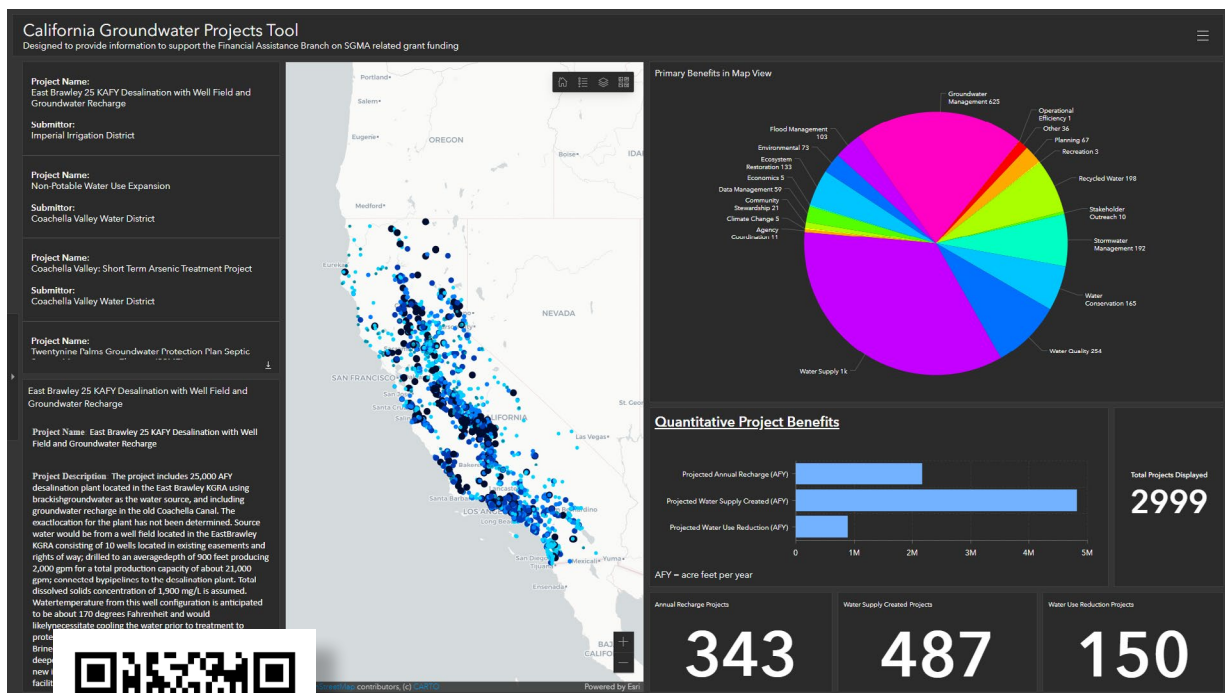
California Groundwater Projects Tool
Designed to provide information to support the Financial Assistance Branch on SGMA related grant funding

Project Name:
East Brawley 25 KAFY Desalination with Well Field and Groundwater Recharge

Submittor:
Imperial Irrigation District

Project Name:
Non-Potable Water Use Expansion

Submittor:
Coachella Valley Water District

Project Name:
Coachella Valley: Short Term Arsenic Treatment Project

Submittor:
Coachella Valley Water District

Project Name:
Twentynine Palms Groundwater Protection Plan Septic

East Brawley 25 KAFY Desalination with Well Field and Groundwater Recharge

Project Name East Brawley 25 KAFY Desalination with Well Field and Groundwater Recharge

Project Description The project includes 25,000 AFY desalination plant located in the East Brawley KGRA using brackishgroundwater as the water source, and including groundwater recharge in the old Coachella Canal. The exactlocation for the plant has not been determined. Source water would be from a well field located in the EastBrawley KGRA consisting of 10 wells located in existing easements and rights of way; drilled to an averagedepth of 900 feet producing 2,000 gpm for a total production capacity of about 21,000 gpm; connected bypipelines to the desalination plant. Total dissolved solids concentration of 1,900 mg/L is assumed. Watertemperature from this well configuration is anticipated to be about 170 degrees Fahrenheit and would likelynecessitate cooling the water prior to treatment to prote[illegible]
Brine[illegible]
deep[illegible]
new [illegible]
facili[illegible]

Portland
Salem
OREGON
Boise
IDA
Medford
Eureka
NEVADA
SAN FRANCISCO
CALIFORNIA
Las Vegas
St. George
LOS ANGELES
Long Beach
Tijuana
Mexicali
BAJ
OpenStreetMap contributors, (c) CARTO
Powered by Esri

Primary Benefits in Map View
Groundwater Management 625
Operational Efficiency 1
Other 36
Planning 67
Recreation 3
Recycled Water 198
Stakeholder Outreach 10
Stormwater Management 192
Water Conservation 165
Water Quality 254
Water Supply 1k
Flood Management 103
Environmental 73
Ecosystem Restoration 133
Economics 5
Data Management 59
Community Stewardship 21
Climate Change 5
Agency Coordination 11

Quantitative Project Benefits
Projected Annual Recharge (AFY)
Projected Water Supply Created (AFY)
Projected Water Use Reduction (AFY)
0 1M 2M 3M 4M 5M
AFY = acre feet per year

Total Projects Displayed
2999

Annual Recharge Projects
343
Water Supply Created Projects
487
Water Use Reduction Projects
150